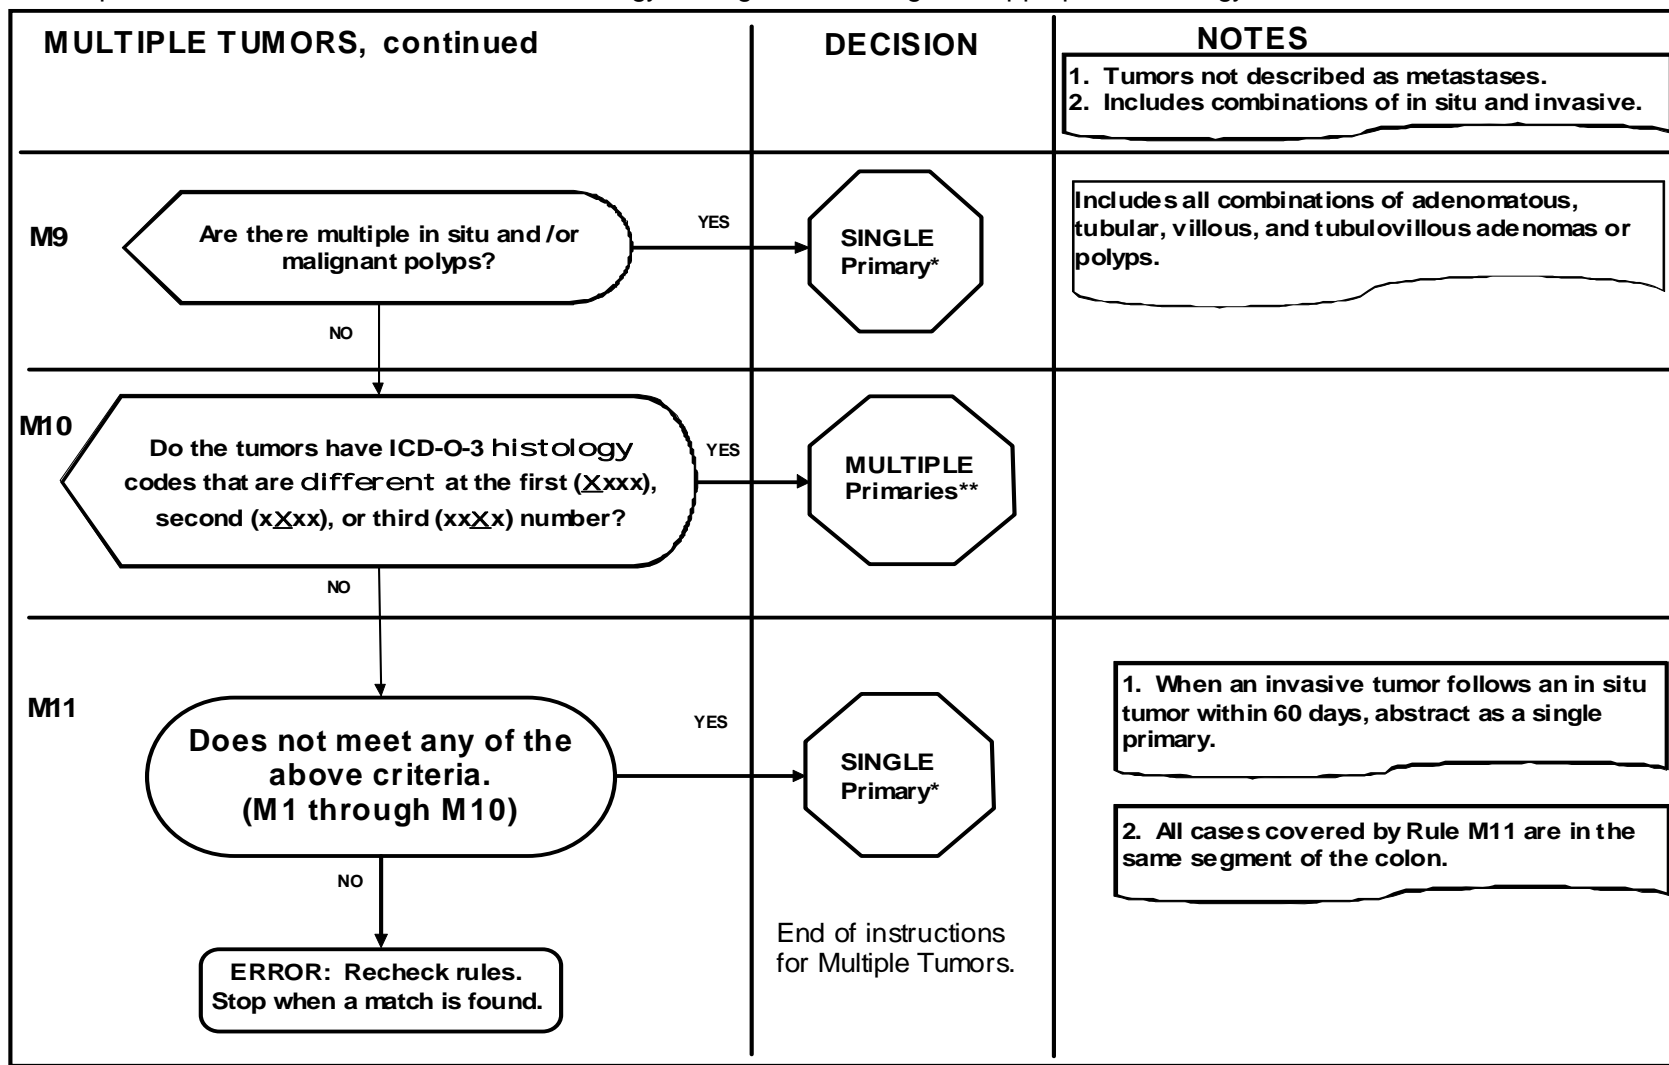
MULTIPLE TUMORS, continued

DECISION

NOTES

1. Tumors not described as metastases.
2. Includes combinations of in situ and invasive.

M9

Are there multiple in situ and /or malignant polyps?

YES

SINGLE Primary*

NO

Includes all combinations of adenomatous, tubular, villous, and tubulovillous adenomas or polyps.

M10

Do the tumors have ICD-O-3 histology codes that are different at the first (Xxxx), second (xXxx), or third (xxXx) number?

YES

MULTIPLE Primaries**

NO

M11

Does not meet any of the above criteria. (M1 through M10)

YES

SINGLE Primary*

NO

ERROR: Recheck rules. Stop when a match is found.

End of instructions for Multiple Tumors.

1. When an invasive tumor follows an in situ tumor within 60 days, abstract as a single primary.

2. All cases covered by Rule M11 are in the same segment of the colon.